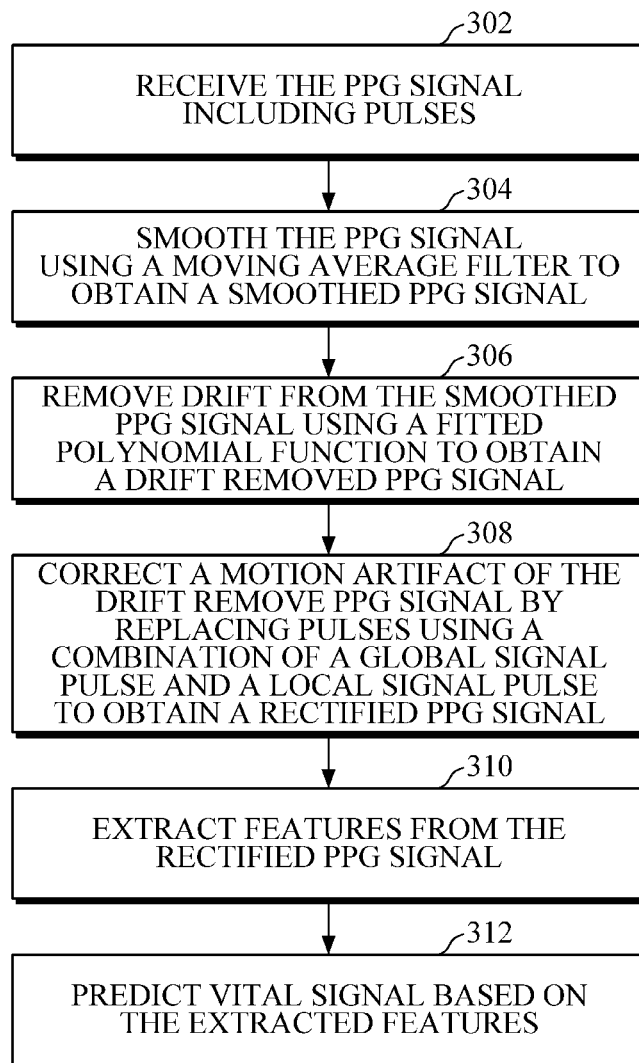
302

RECEIVE THE PPG SIGNAL INCLUDING PULSES

304

SMOOTH THE PPG SIGNAL USING A MOVING AVERAGE FILTER TO OBTAIN A SMOOTHED PPG SIGNAL

306

REMOVE DRIFT FROM THE SMOOTHED PPG SIGNAL USING A FITTED POLYNOMIAL FUNCTION TO OBTAIN A DRIFT REMOVED PPG SIGNAL

308

CORRECT A MOTION ARTIFACT OF THE DRIFT REMOVE PPG SIGNAL BY REPLACING PULSES USING A COMBINATION OF A GLOBAL SIGNAL PULSE AND A LOCAL SIGNAL PULSE TO OBTAIN A RECTIFIED PPG SIGNAL

310

EXTRACT FEATURES FROM THE RECTIFIED PPG SIGNAL

312

PREDICT VITAL SIGNAL BASED ON THE EXTRACTED FEATURES